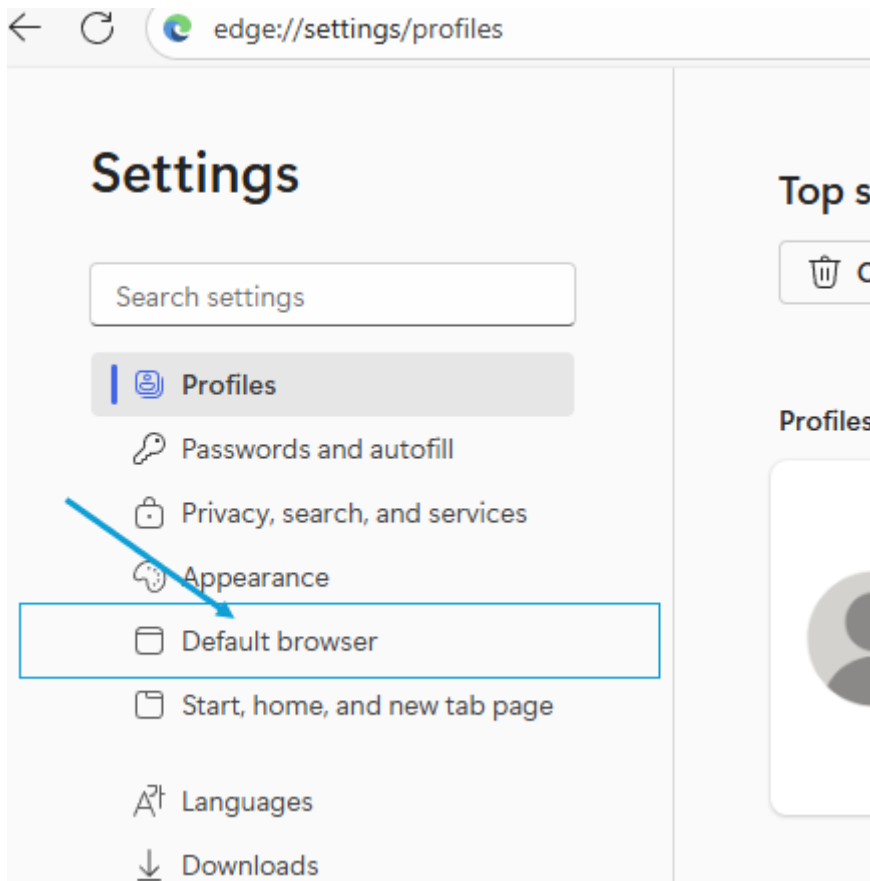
edge://settings/profiles

Settings

Search settings

Profiles

Passwords and autofill

Privacy, search, and services

Appearance

Default browser

Start, home, and new tab page

Languages

Downloads

Top s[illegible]

C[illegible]

Profiles